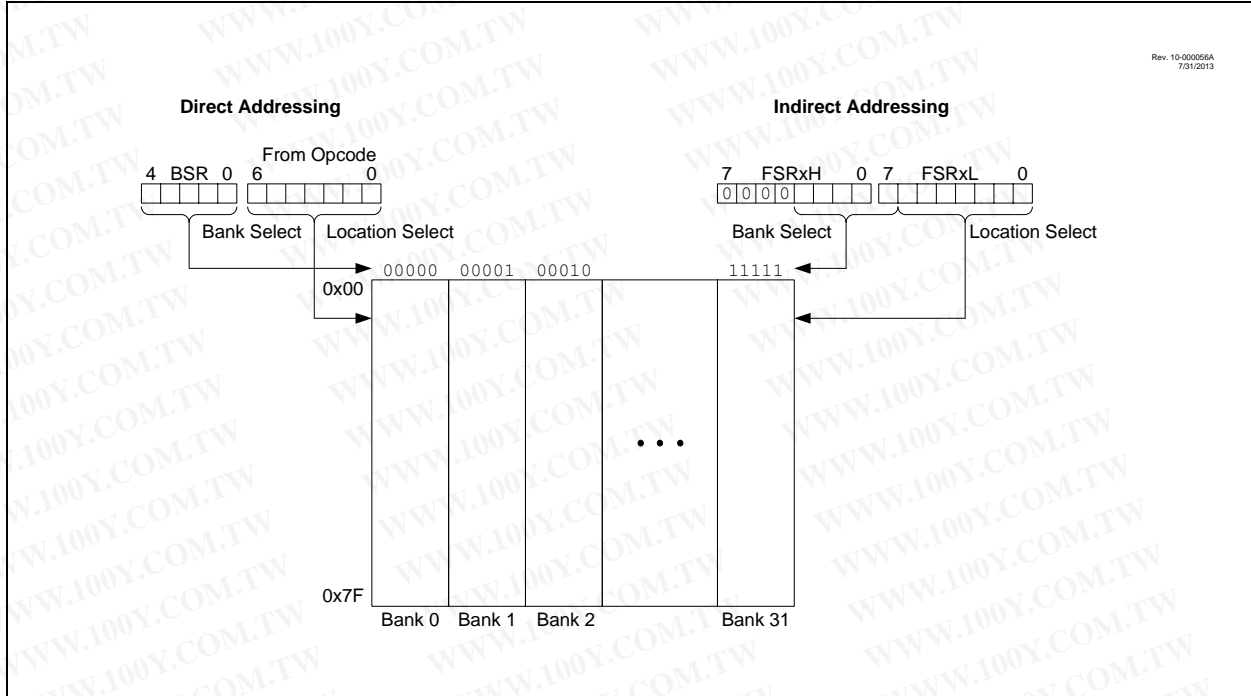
Rev. 10-000056A
7/31/2013

Direct Addressing

4 BSR 0

From Opcode
6 0

Bank Select Location Select

Indirect Addressing

7 FSRxH 0 7 FSRxL 0

0 0 0 0

Bank Select Location Select

00000 00001 00010 11111

0x00

• • •

0x7F

Bank 0 Bank 1 Bank 2 Bank 31

WWW.100Y.COM.TW